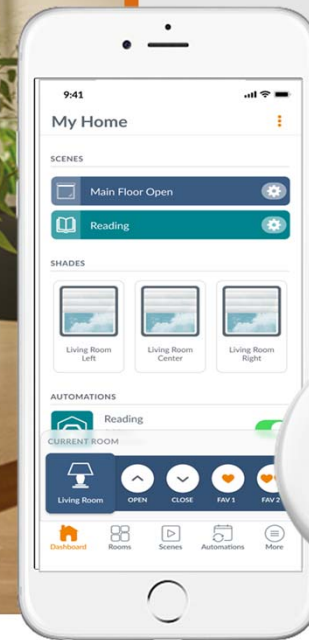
9:41

My Home

SCENES

Main Floor Open

Reading

SHADES

Living Room Left

Living Room Center

Living Room Right

AUTOMATIONS

Reading

CURRENT ROOM

Living Room

OPEN

CLOSE

FAV 1

FAV 2

Dashboard

Rooms

Scenes

Automations

More